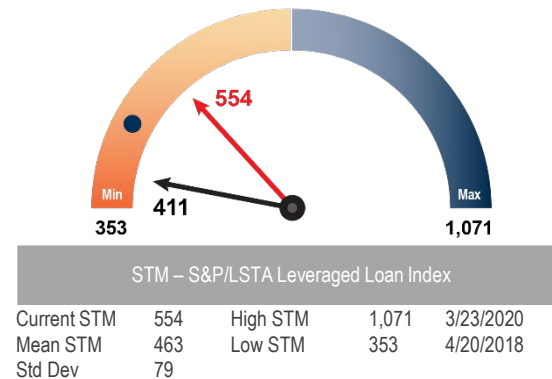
554

411

Min

Max

353

1,071

STM – S&P/LSTA Leveraged Loan Index

| Current STM | 554 | High STM | 1,071 | 3/23/2020 |
|---|---|---|---|---|
| Mean STM | 463 | Low STM | 353 | 4/20/2018 |
| Std Dev | 79 | | | |